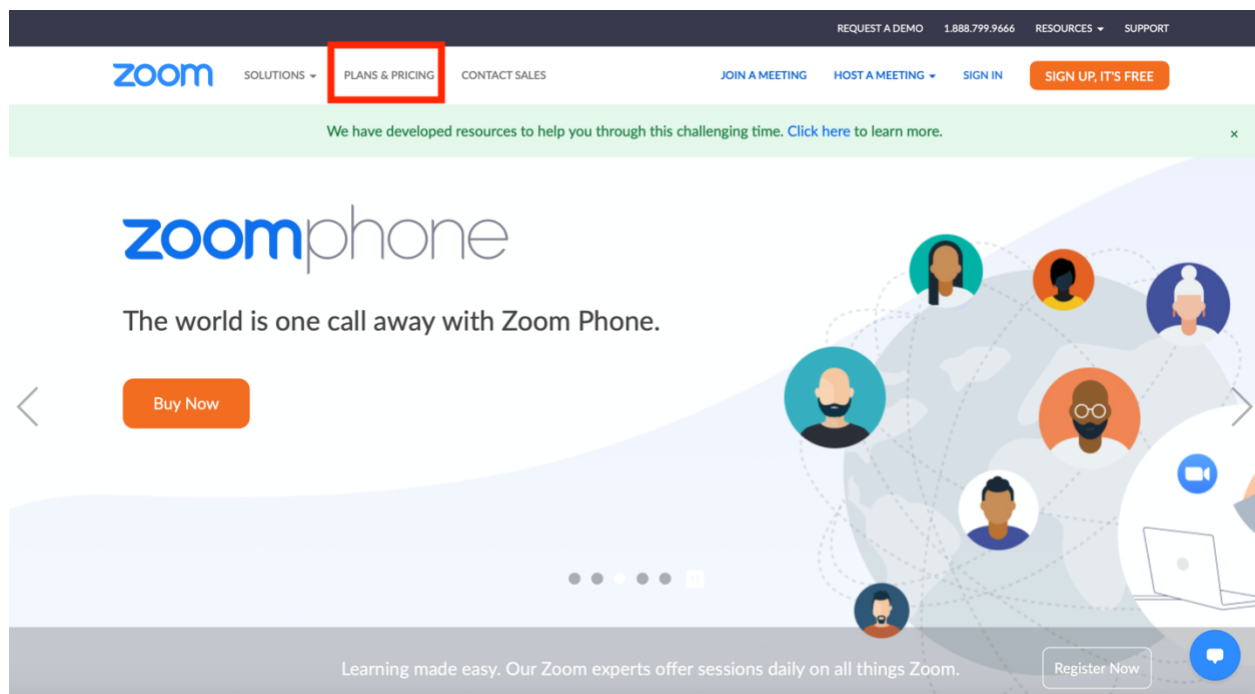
REQUEST A DEMO 1.888.799.9666 RESOURCES SUPPORT

zoom SOLUTIONS PLANS & PRICING CONTACT SALES JOIN A MEETING HOST A MEETING SIGN IN SIGN UP, IT'S FREE

We have developed resources to help you through this challenging time. Click here to learn more. ×

zoomphone

The world is one call away with Zoom Phone.

Buy Now

Learning made easy. Our Zoom experts offer sessions daily on all things Zoom. Register Now